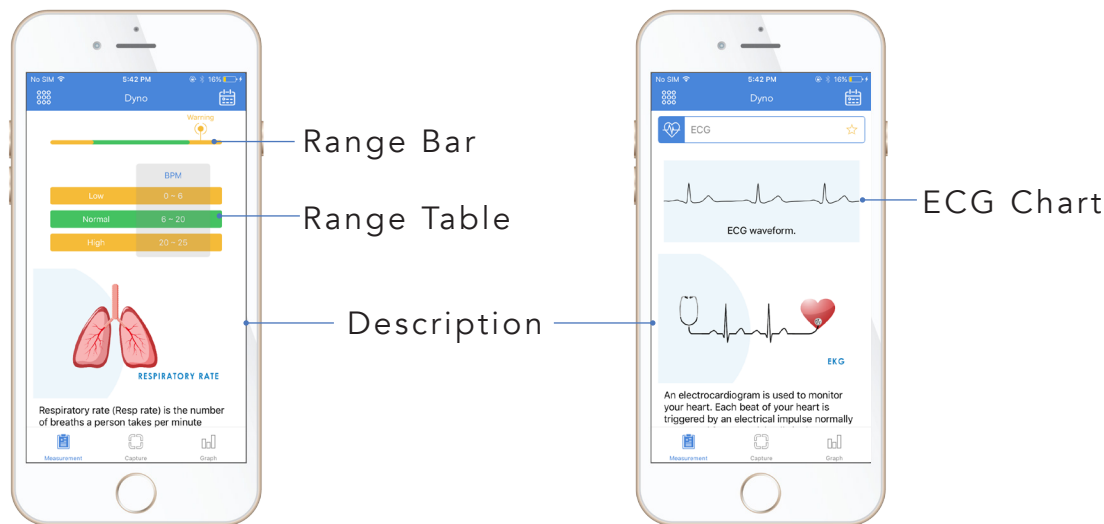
No SIM 5:42 PM 16%

Dyno

Warning

BPM

| Low | 0 ~ 6 |
|---|---|
| Normal | 6 ~ 20 |
| High | 20 ~ 25 |

RESPIRATORY RATE

Respiratory rate (Resp rate) is the number of breaths a person takes per minute

Measurement Capture Graph

Range Bar

Range Table

Description

No SIM 5:42 PM 16%

Dyno

ECG

ECG waveform.

EKG

An electrocardiogram is used to monitor your heart. Each beat of your heart is triggered by an electrical impulse normally

Measurement Capture Graph

ECG Chart